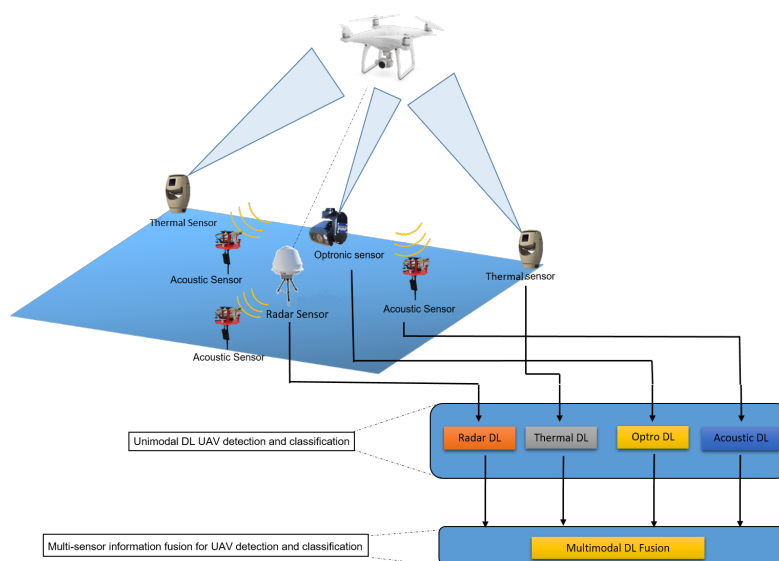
Thermal Sensor
Acoustic Sensor
Optronic sensor
Thermal sensor
Radar Sensor
Acoustic Sensor
Acoustic Sensor

Unimodal DL UAV detection and classification

Radar DL
Thermal DL
Optro DL
Acoustic DL

Multi-sensor information fusion for UAV detection and classification

Multimodal DL Fusion